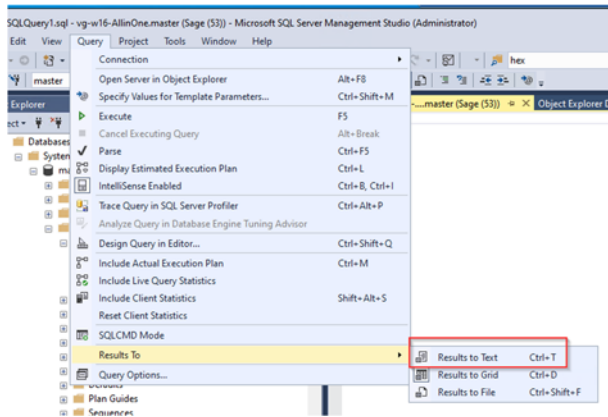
SQLQuery1.sql - vg-w16-AllinOne.master (Sage (53)) - Microsoft SQL Server Management Studio (Administrator)

Edit View Query Project Tools Window Help

master

hex

Explorer

-...master (Sage (53)) Object Explorer D

Databases

System

Plan Guides

Sequences

Connection

Open Server in Object Explorer Alt+F8

Specify Values for Template Parameters... Ctrl+Shift+M

Execute F5

Cancel Executing Query Alt+Break

Parse Ctrl+F5

Display Estimated Execution Plan Ctrl+L

IntelliSense Enabled Ctrl+B, Ctrl+I

Trace Query in SQL Server Profiler Ctrl+Alt+P

Analyze Query in Database Engine Tuning Advisor

Design Query in Editor... Ctrl+Shift+Q

Include Actual Execution Plan Ctrl+M

Include Live Query Statistics

Include Client Statistics Shift+Alt+S

Reset Client Statistics

SQLCMD Mode

Results To

Query Options...

Results to Text Ctrl+T

Results to Grid Ctrl+D

Results to File Ctrl+Shift+F